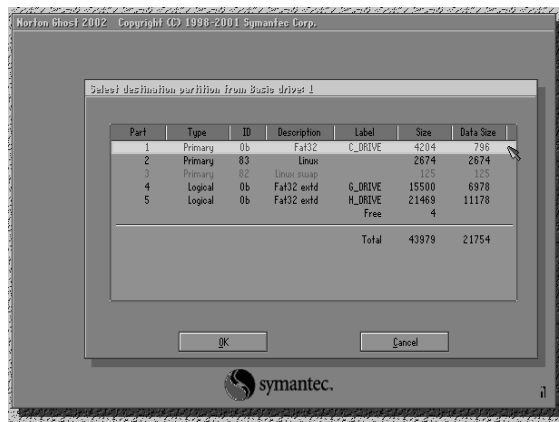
Norton Ghost 2002 Copyright (C) 1998-2001 Symantec Corp.

Select destination partition from Basic drive: 1

| Part | Type | ID | Description | Label | Size | Data Size |
|---|---|---|---|---|---|---|
| 1 | Primary | 0b | Fat32 | C_DRIVE | 4204 | 796 |
| 2 | Primary | 83 | Linux | | 2674 | 2674 |
| 3 | Primary | 82 | Linux swap | | 125 | 125 |
| 4 | Logical | 0b | Fat32 extd | G_DRIVE | 15500 | 6978 |
| 5 | Logical | 0b | Fat32 extd | H_DRIVE | 21469 | 11178 |
| | | | | Free | 4 | |
| | | | | Total | 43979 | 21754 |

OK

Cancel

symantec.